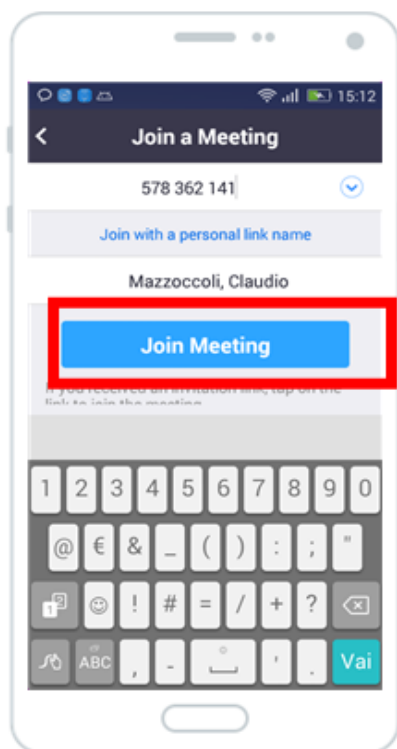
15:12

<

Join a Meeting

578 362 141

Join with a personal link name

Mazzoccoli, Claudio

Join Meeting

If you received an invitation link, tap on the link to join the meeting

1 2 3 4 5 6 7 8 9 0

@ € & _ ( ) : ; "

! # = / + ? 

ABC , - ' . Vai